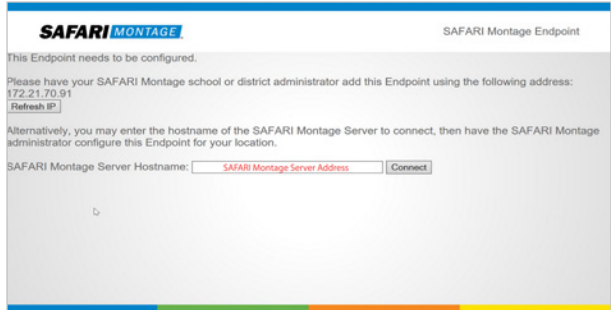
SAFARI MONTAGE

SAFARI Montage Endpoint

This Endpoint needs to be configured.

Please have your SAFARI Montage school or district administrator add this Endpoint using the following address: 172.21.70.91

Refresh IP

Alternatively, you may enter the hostname of the SAFARI Montage Server to connect, then have the SAFARI Montage administrator configure this Endpoint for your location.

SAFARI Montage Server Hostname: SAFARI Montage Server Address Connect